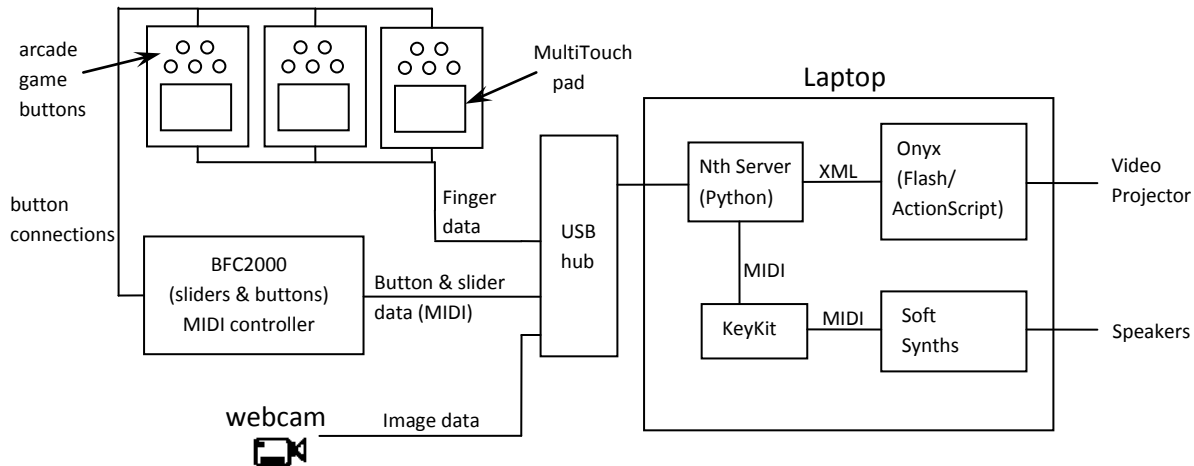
arcade game buttons

MultiTouch pad

Laptop

button connections

Finger data

USB hub

Nth Server (Python)

XML

Onyx (Flash/ ActionScript)

Video Projector

BFC2000 (sliders & buttons) MIDI controller

Button & slider data (MIDI)

MIDI

KeyKit

MIDI

Soft Synths

Speakers

webcam

Image data